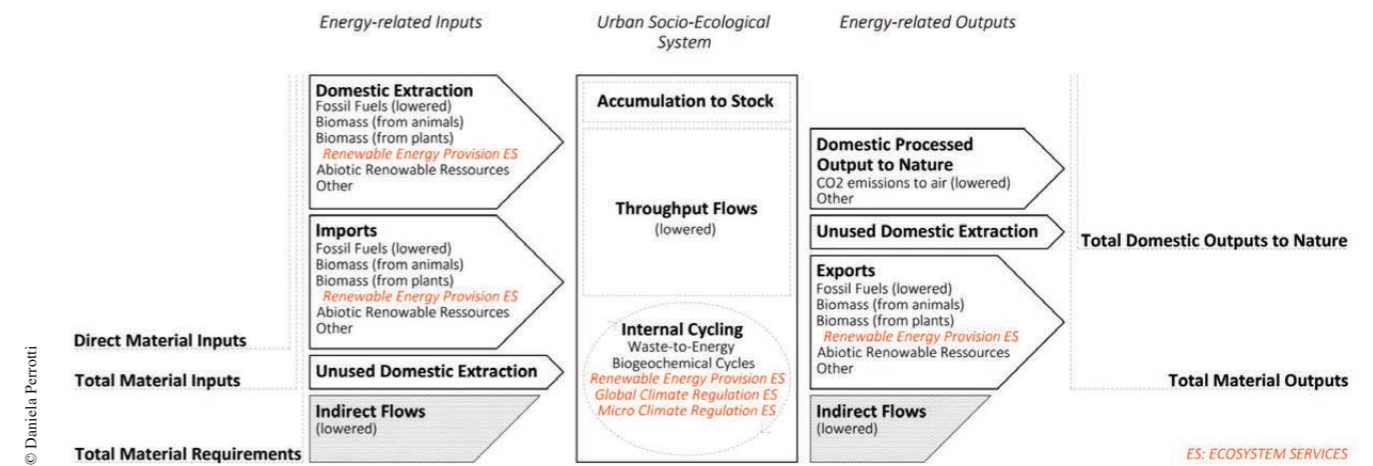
Energy-related Inputs

Urban Socio-Ecological System

Energy-related Outputs

Domestic Extraction
Fossil Fuels (lowered)
Biomass (from animals)
Biomass (from plants)
Renewable Energy Provision ES
Abiotic Renewable Ressources
Other

Imports
Fossil Fuels (lowered)
Biomass (from animals)
Biomass (from plants)
Renewable Energy Provision ES
Abiotic Renewable Ressources
Other

Direct Material Inputs

Unused Domestic Extraction

Total Material Inputs

Indirect Flows
(lowered)

Total Material Requirements

Accumulation to Stock

Throughput Flows
(lowered)

Internal Cycling
Waste-to-Energy
Biogeochemical Cycles
Renewable Energy Provision ES
Global Climate Regulation ES
Micro Climate Regulation ES

Domestic Processed Output to Nature
CO2 emissions to air (lowered)
Other

Unused Domestic Extraction

Total Domestic Outputs to Nature

Exports
Fossil Fuels (lowered)
Biomass (from animals)
Biomass (from plants)
Renewable Energy Provision ES
Abiotic Renewable Ressources
Other

Total Material Outputs

Indirect Flows
(lowered)

ES: ECOSYSTEM SERVICES

© Daniela Perrotti